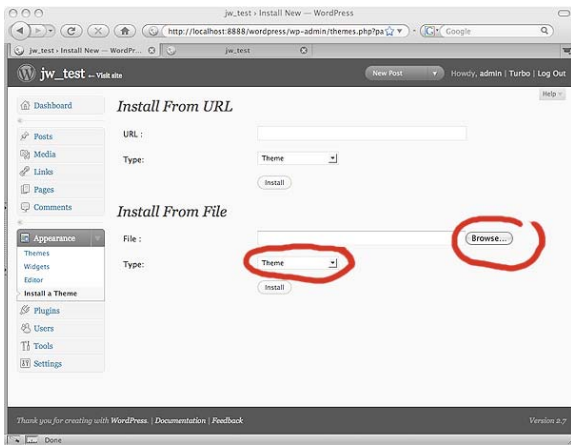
jw_test › Install New — WordPress

http://localhost:8888/wordpress/wp-admin/themes.php?pa

Google

jw_test › Install New — WordPr...

jw_test

jw_test — Visit site

New Post

Howdy, admin | Turbo | Log Out

Help

Dashboard

Posts

Media

Links

Pages

Comments

Appearance

Themes

Widgets

Editor

Install a Theme

Plugins

Users

Tools

Settings

Install From URL

URL :

Type:

Theme

Install

Install From File

File :

Browse...

Type:

Theme

Install

Thank you for creating with WordPress. | Documentation | Feedback

Version 2.7

Done